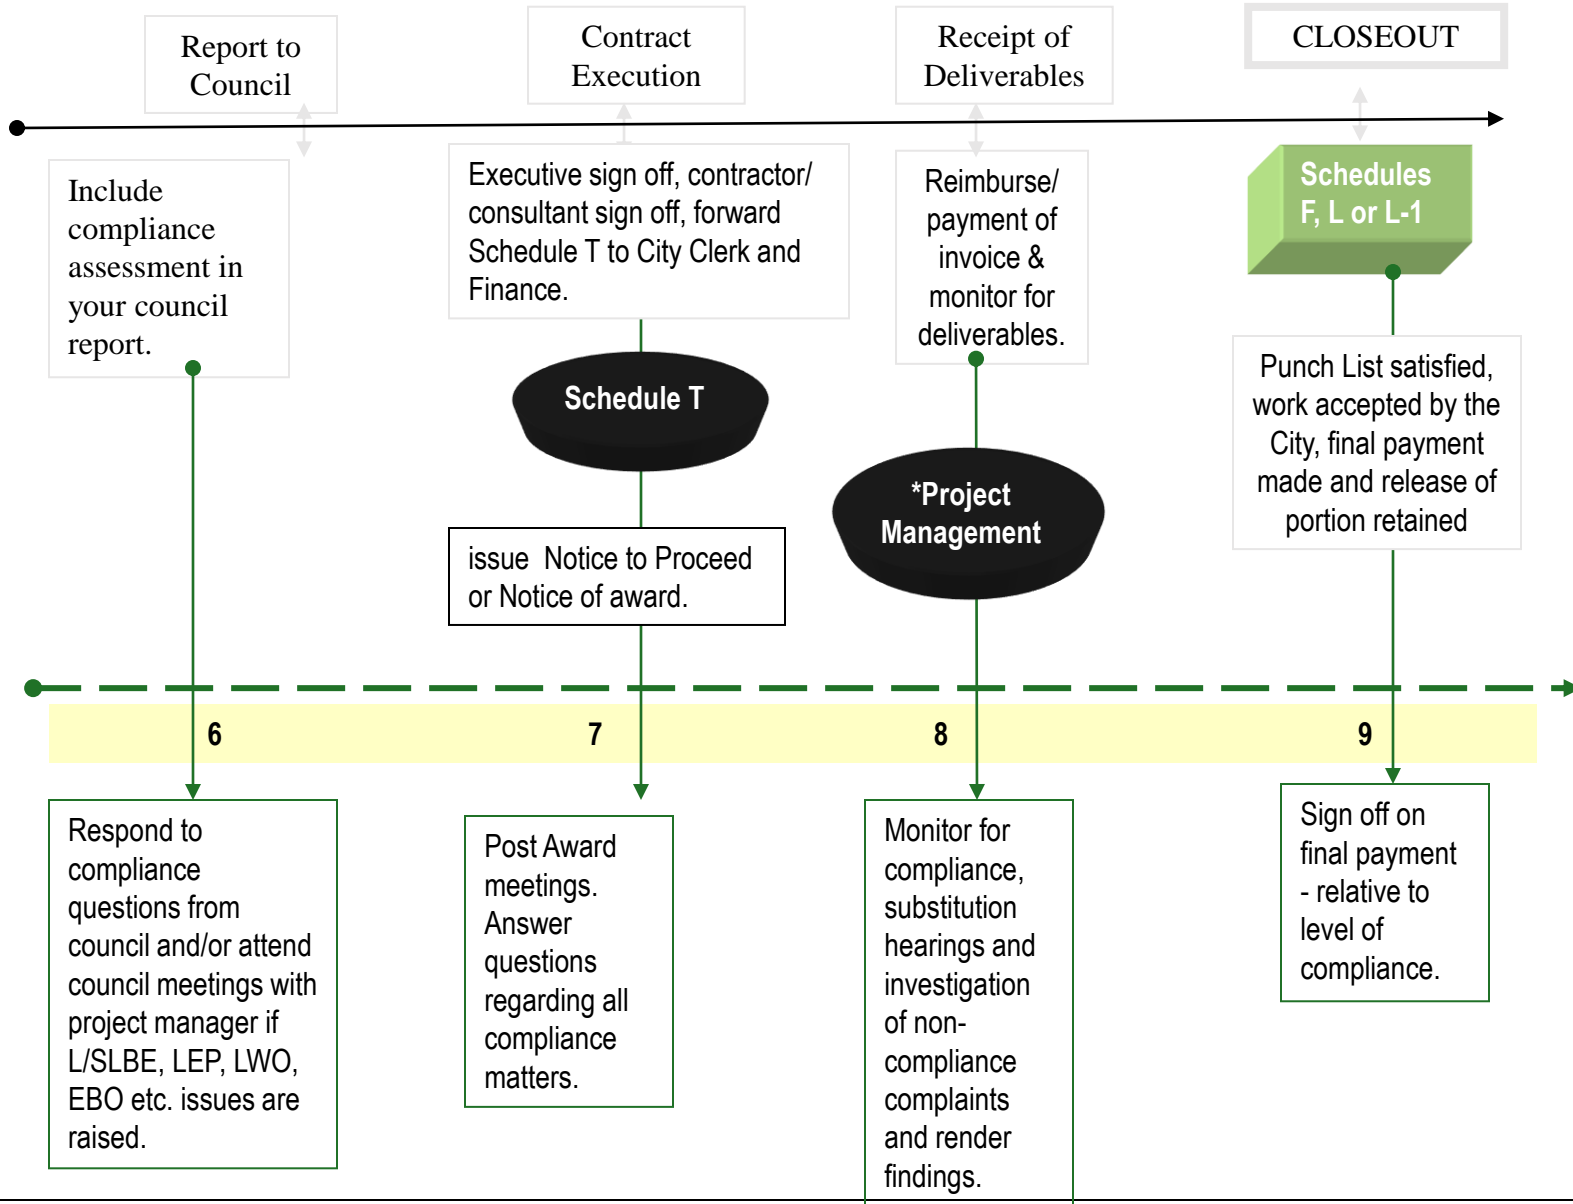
Report to Council

Contract Execution

Receipt of Deliverables

CLOSEOUT

Include compliance assessment in your council report.

Executive sign off, contractor/ consultant sign off, forward Schedule T to City Clerk and Finance.

Reimburse/ payment of invoice & monitor for deliverables.

Schedules F, L or L-1

Schedule T

Punch List satisfied, work accepted by the City, final payment made and release of portion retained

*Project Management

issue Notice to Proceed or Notice of award.

6

7

8

9

Respond to compliance questions from council and/or attend council meetings with project manager if L/SLBE, LEP, LWO, EBO etc. issues are raised.

Post Award meetings. Answer questions regarding all compliance matters.

Monitor for compliance, substitution hearings and investigation of non-compliance complaints and render findings.

Sign off on final payment - relative to level of compliance.